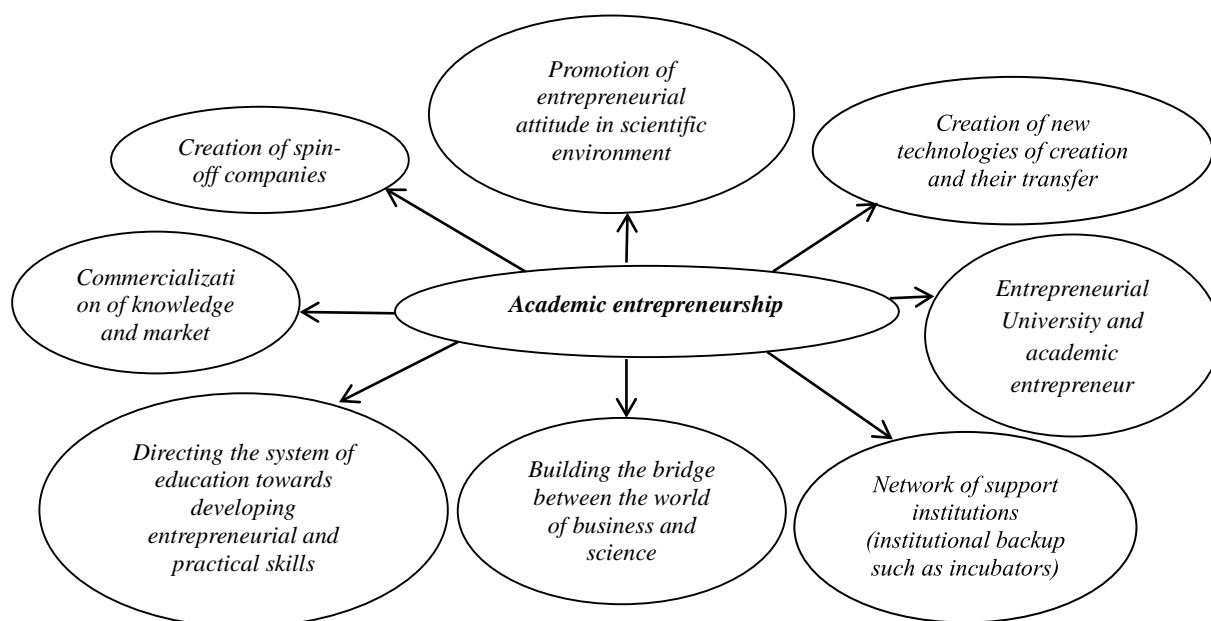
Promotion of entrepreneurial attitude in scientific environment

Creation of spin-off companies

Creation of new technologies of creation and their transfer

Commercialization of knowledge and market

Academic entrepreneurship

Entrepreneurial University and academic entrepreneur

Directing the system of education towards developing entrepreneurial and practical skills

Building the bridge between the world of business and science

Network of support institutions (institutional backup such as incubators)